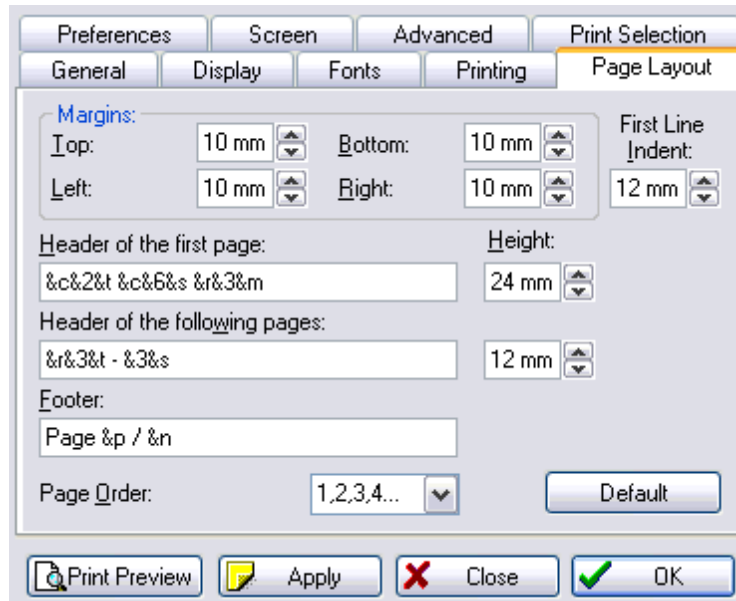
Preferences | Screen | Advanced | Print Selection
General | Display | Fonts | Printing | Page Layout

Margins:
Top: 10 mm
Bottom: 10 mm
First Line Indent: 12 mm
Left: 10 mm
Right: 10 mm

Header of the first page:
&c&2&t &c&6&s &r&3&m
Height:
24 mm

Header of the following pages:
&r&3&t - &3&s
12 mm

Footer:
Page &p / &n

Page Order: 1,2,3,4...
Default

Print Preview
Apply
Close
OK